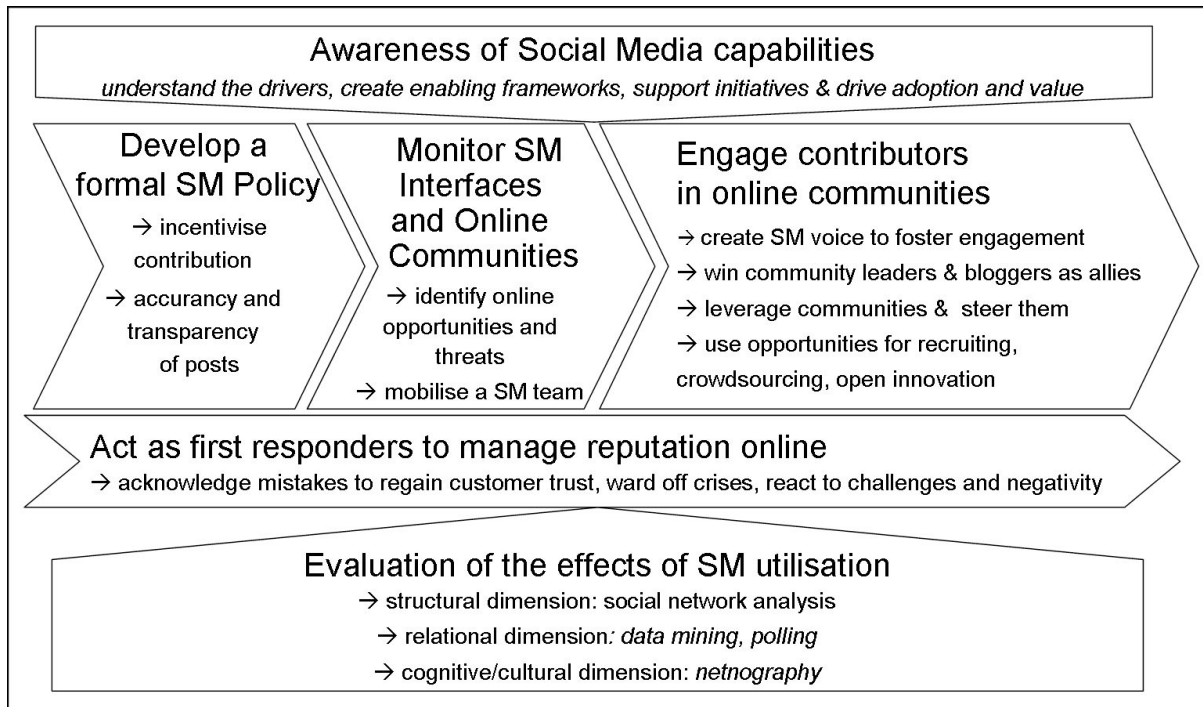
Awareness of Social Media capabilities

understand the drivers, create enabling frameworks, support initiatives & drive adoption and value

Develop a formal SM Policy

→ incentivise contribution

→ accurancy and transparency of posts

Monitor SM Interfaces and Online Communities

→ identify online opportunities and threats

→ mobilise a SM team

Engage contributors in online communities

→ create SM voice to foster engagement

→ win community leaders & bloggers as allies

→ leverage communities & steer them

→ use opportunities for recruiting, crowdsourcing, open innovation

Act as first responders to manage reputation online

→ acknowledge mistakes to regain customer trust, ward off crises, react to challenges and negativity

Evaluation of the effects of SM utilisation

→ structural dimension: social network analysis

→ relational dimension: data mining, polling

→ cognitive/cultural dimension: netnography